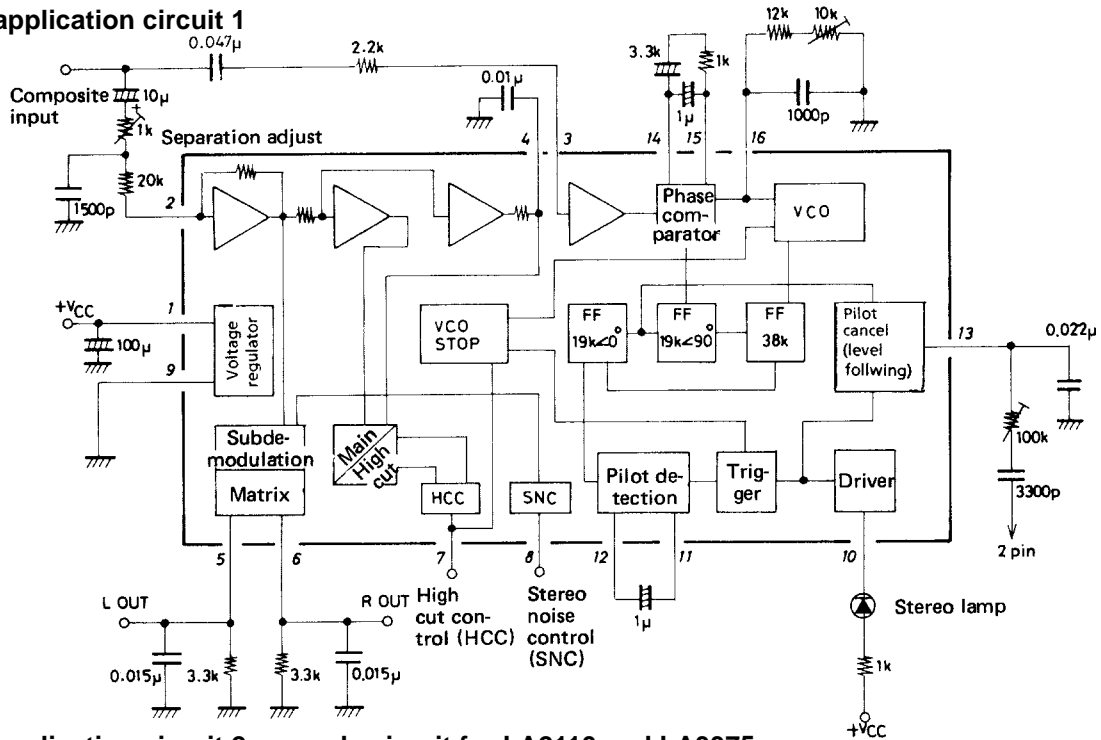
application circuit 1

0.047μ
2.2k
12k
10k
3.3k
1k
0.01μ
Composite input
10μ
1k
Separation adjust
1μ
1000p
4
3
14
15
16
20k
1500p
2
Phase comparator
VCO
+$V_{CC}$
1
100μ
9
Voltage regulator
VCO STOP
FF $19k\angle0°$
FF $19k\angle90°$
FF 38k
Pilot cancel (level follwing)
13
0.022μ
100k
3300p
2 pin
Subdemodulation
Matrix
Main High cut
HCC
SNC
Pilot detection
Trigger
Driver
5
6
7
8
12
11
10
L OUT
R OUT
High cut control (HCC)
Stereo noise control (SNC)
1μ
Stereo lamp
0.015μ
3.3k
3.3k
0.015μ
1k
+$V_{CC}$